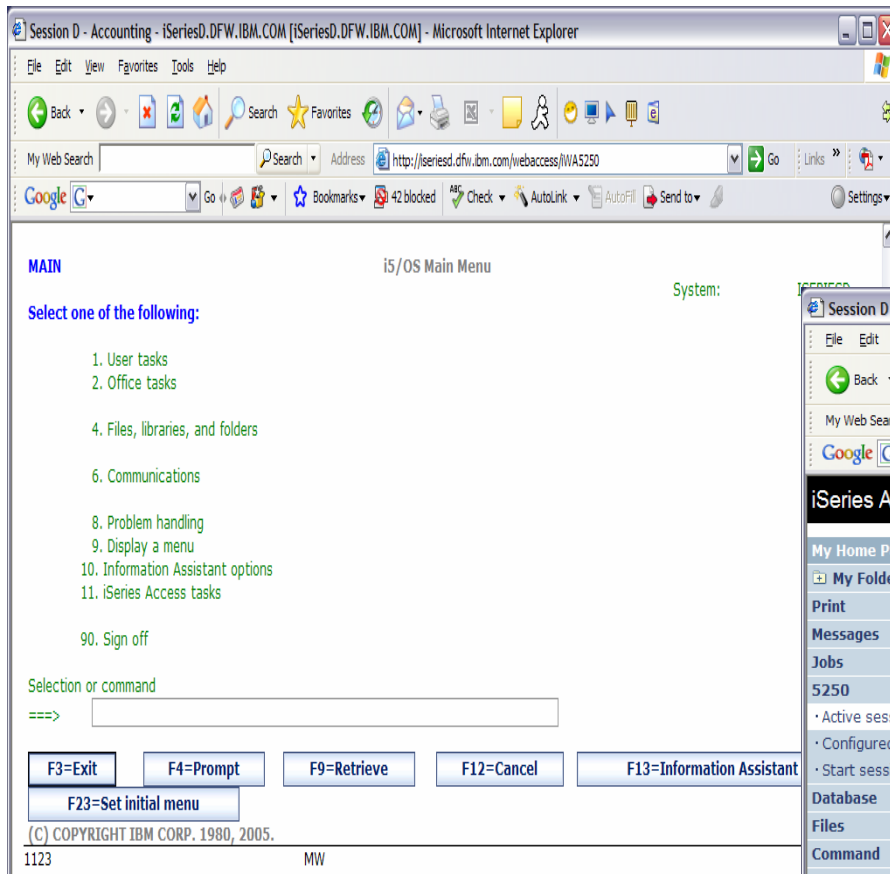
Session D - Accounting - iSeriesD.DFW.IBM.COM [iSeriesD.DFW.IBM.COM] - Microsoft Internet Explorer

File Edit View Favorites Tools Help

Back Search Favorites

My Web Search Search Address http://iseriesd.dfw.ibm.com/webaccess/iWA5250 Go Links

Google G Go Bookmarks 42 blocked Check AutoLink AutoFill Send to Settings

MAIN i5/OS Main Menu

System: I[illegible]

Select one of the following:

1. User tasks
2. Office tasks

4. Files, libraries, and folders

6. Communications

8. Problem handling
9. Display a menu
10. Information Assistant options
11. iSeries Access tasks

90. Sign off

Selection or command
===>

F3=Exit F4=Prompt F9=Retrieve F12=Cancel F13=Information Assistant
F23=Set initial menu
(C) COPYRIGHT IBM CORP. 1980, 2005.
1123 MW

Session D
File Edit
Back
My Web Sear
Google
iSeries A
My Home P
My Folde
Print
Messages
Jobs
5250
· Active sess
· Configured
· Start sess
Database
Files
Command